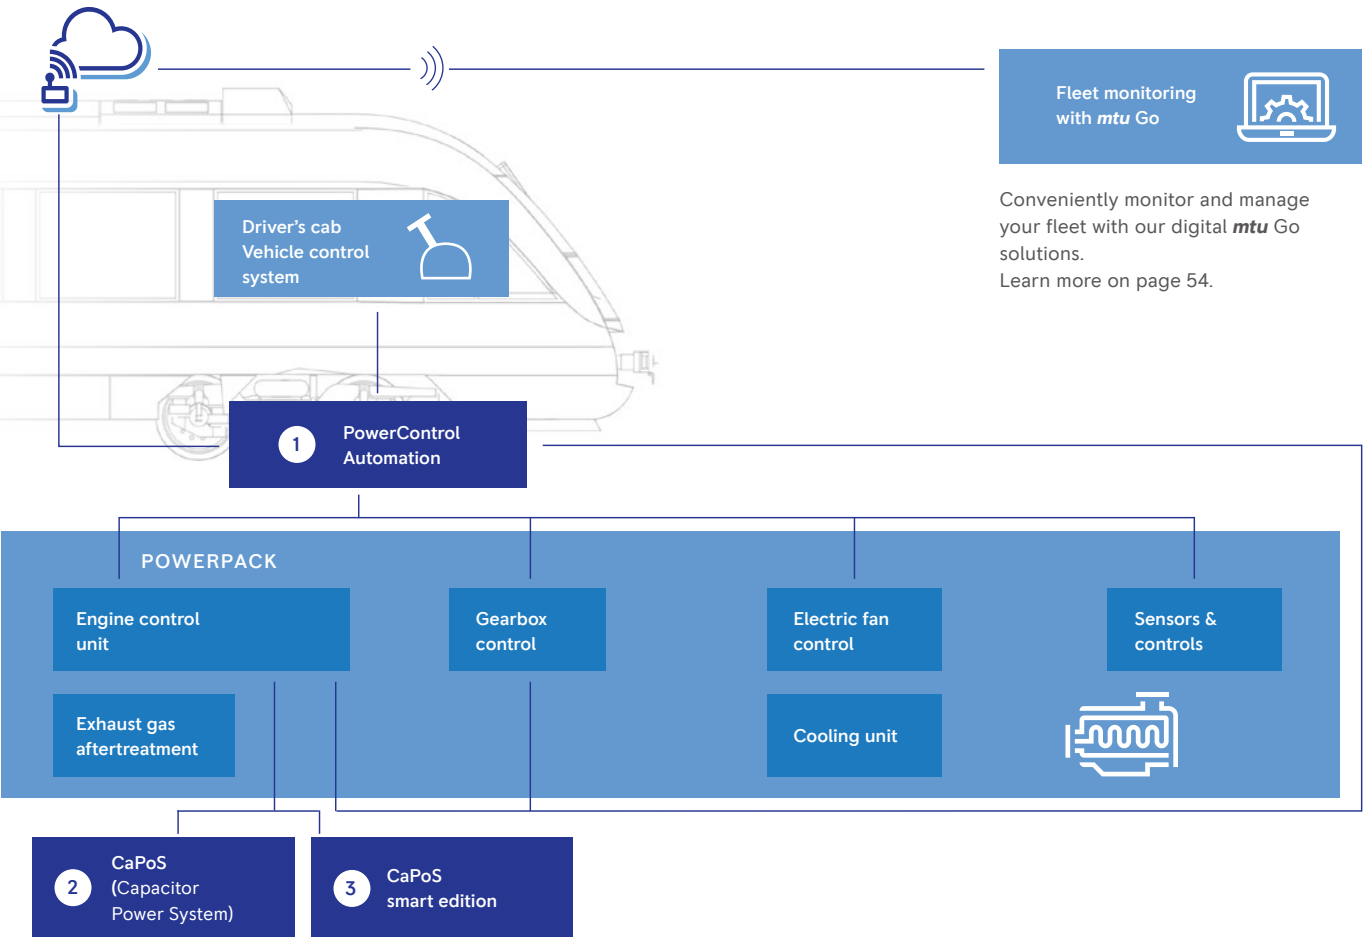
Fleet monitoring with mtu Go

Conveniently monitor and manage your fleet with our digital mtu Go solutions.
Learn more on page 54.

Driver's cab
Vehicle control system

1 PowerControl Automation

POWERPACK

Engine control unit

Gearbox control

Electric fan control

Sensors & controls

Exhaust gas aftertreatment

Cooling unit

2 CaPoS (Capacitor Power System)

3 CaPoS smart edition